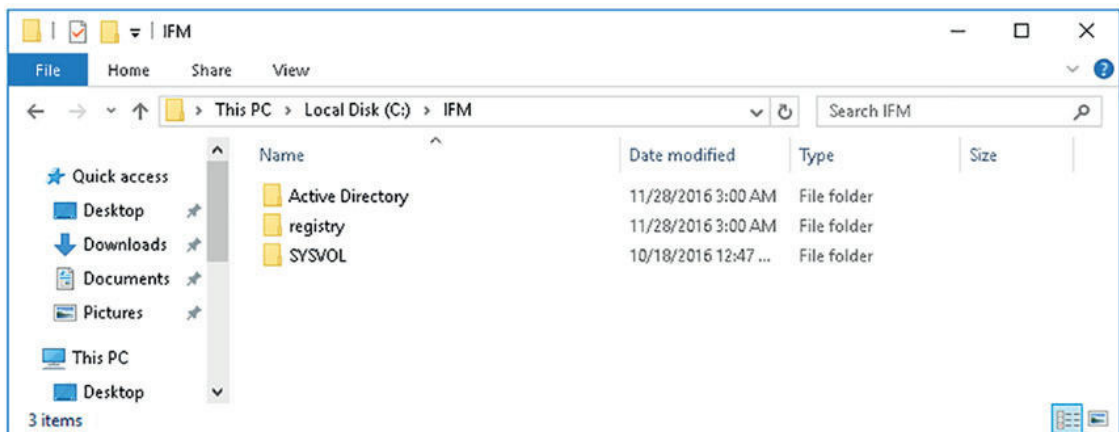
IFM

File Home Share View

This PC > Local Disk (C:) > IFM

Search IFM

Quick access
Desktop
Downloads
Documents
Pictures
This PC
Desktop

| Name | Date modified | Type | Size |
|---|---|---|---|
| Active Directory | 11/28/2016 3:00 AM | File folder | |
| registry | 11/28/2016 3:00 AM | File folder | |
| SYSVOL | 10/18/2016 12:47 ... | File folder | |

3 items